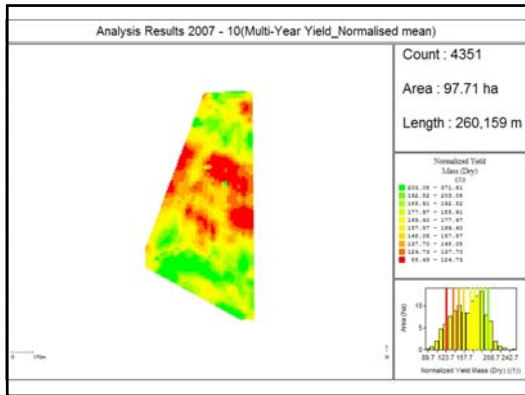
Analysis Results 2007 - 10(Multi-Year Yield_Normalised mean)

Count : 4351

Area : 97.71 ha

Length : 260,159 m

Normalized Yield
Mass (Dry)
(()

203.35 - 371.61
182.52 - 203.35
155.91 - 182.52
177.97 - 155.91
169.60 - 177.97
157.57 - 169.60
148.35 - 157.57
137.70 - 148.35
124.73 - 137.70
55.45 - 124.73

Area (ha)

89.7 123.7 157.7 208.7 242.7

Normalized Yield Mass (Dry) (())

0 170m